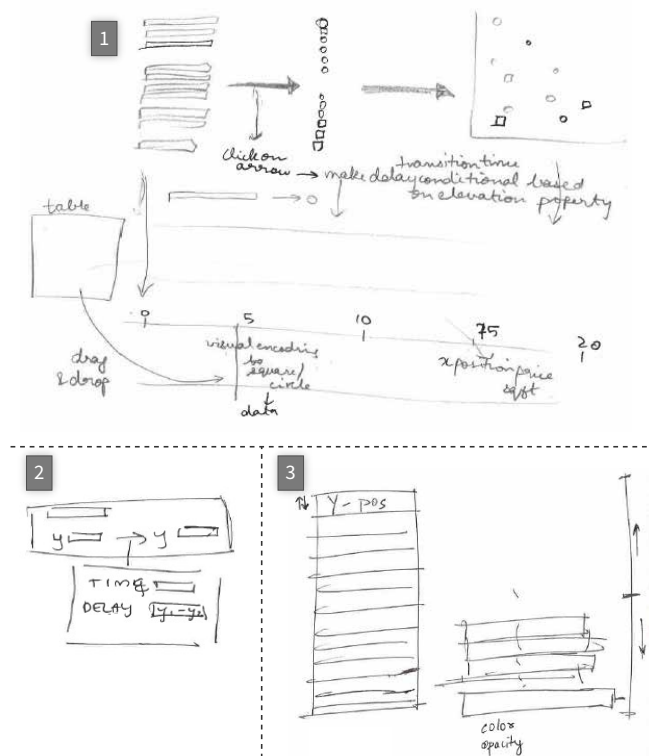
1

click on arrow → make delay conditional based on elevation property

transition time

table

0 5 10 15 20

drag & drop

visual encoding to square/circle

data

x position price sqft

2

y → y

TIME

DELAY $y_1 - y_2$

3

Y - pos

color opacity